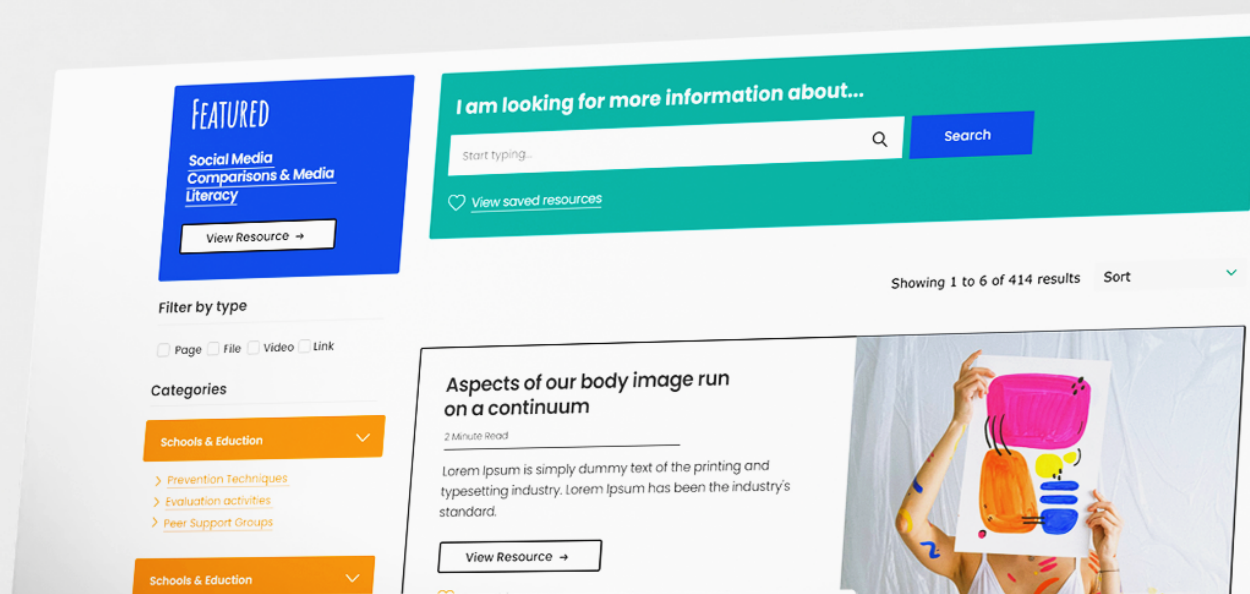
FEATURED

Social Media Comparisons & Media Literacy

View Resource →

I am looking for more information about...

Start typing...

Search

View saved resources

Showing 1 to 6 of 414 results

Sort

Filter by type

Page File Video Link

Categories

Schools & Eduction

> Prevention Techniques
> Evaluation activities
> Peer Support Groups

Schools & Eduction

Aspects of our body image run on a continuum

2 Minute Read

Lorem Ipsum is simply dummy text of the printing and typesetting industry. Lorem Ipsum has been the industry's standard.

View Resource →